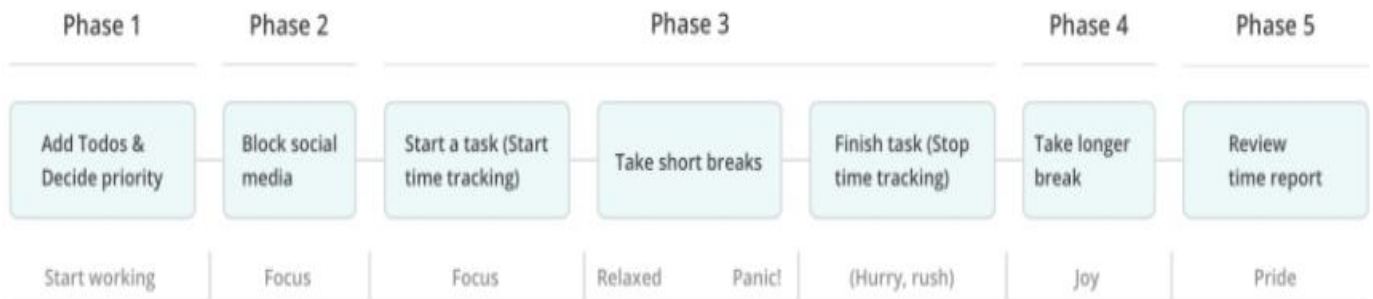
Phase 1
Add Todos & Decide priority
Start working

Phase 2
Block social media
Focus

Phase 3
Start a task (Start time tracking)
Focus

Take short breaks
Relaxed Panic!

Finish task (Stop time tracking)
(Hurry, rush)

Phase 4
Take longer break
Joy

Phase 5
Review time report
Pride